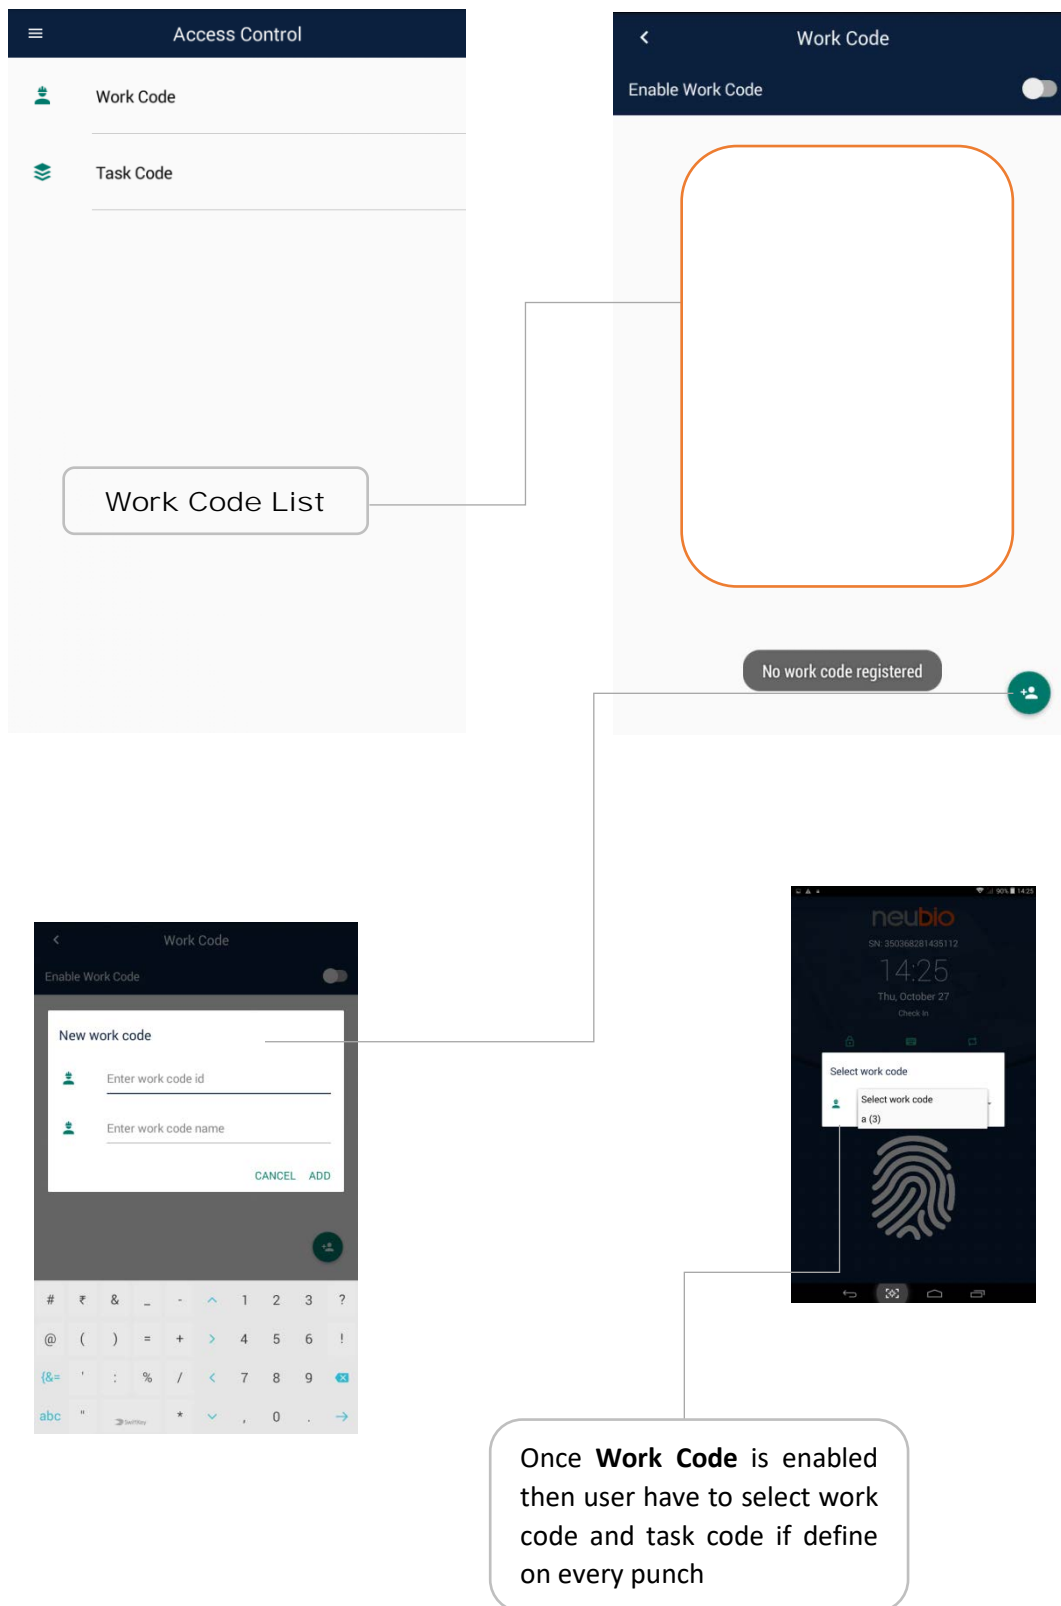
Access Control

Work Code

Task Code

Work Code List

Work Code

Enable Work Code

No work code registered

Work Code

Enable Work Code

New work code

Enter work code id

Enter work code name

CANCEL ADD

| # | ₹ | & | _ | - | ^ | 1 | 2 | 3 | ? |
|---|---|---|---|---|---|---|---|---|---|
| @ | ( | ) | = | + | > | 4 | 5 | 6 | ! |
| {&= | ' | : | % | / | < | 7 | 8 | 9 | |
| abc | " | | | * | v | , | 0 | . | → |

neubio

SN: 350368281435112

14:25

Thu, October 27

Check In

Select work code

Select work code

a (3)

Once **Work Code** is enabled then user have to select work code and task code if define on every punch